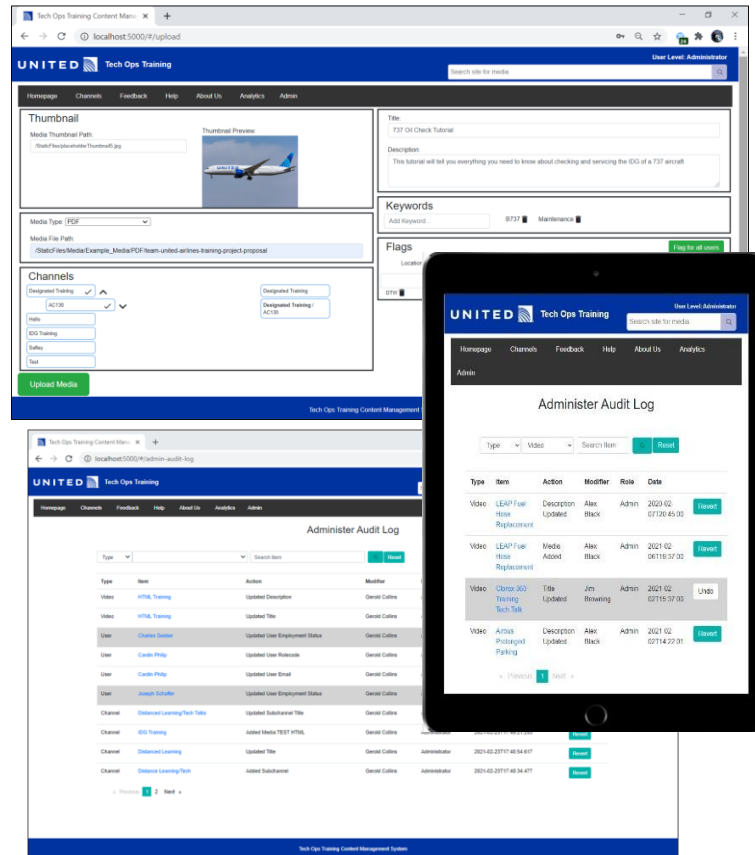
Tech Ops Training Content Mana ×
localhost:5000/#/upload

UNITED Tech Ops Training
User Level: Administrator
Search site for media

Homepage Channels Feedback Help About Us Analytics Admin

Thumbnail
Media Thumbnail Path:
/StaticFiles/placeholderThumbnail5.jpg
Thumbnail Preview:

Title
737 Oil Check Tutorial
Description
This tutorial will tell you everything you need to know about checking and servicing the IDG of a 737 aircraft

Keywords
Add Keyword...
B737 Maintenance

Media Type: PDF
Media File Path:
/StaticFiles/Media/Example_Media/PDF/team-united-airlines-training-project-proposal

Flags
Flag for all users
Location
DTW

Channels
Designated Training
AC130
Hello
IDG Training
Saftey
Test
Designated Training
Designated Training / AC130

Upload Media

Tech Ops Training Content Management

Tech Ops Training Content Mana ×
localhost:5000/#/admin-audit-log

UNITED Tech Ops Training

Homepage Channels Feedback Help About Us Analytics Admin

Administer Audit Log

Type Search Item Reset

| Type | Item | Action | Modifier | | | |
|---|---|---|---|---|---|---|
| Video | HTML Training | Updated Description | Gerold Collins | | | |
| Video | HTML Training | Updated Title | Gerold Collins | | | |
| User | Charles Seidel | Updated User Employment Status | Gerold Collins | | | |
| User | Cardin Philip | Updated User Rolecode | Gerold Collins | | | |
| User | Cardin Philip | Updated User Email | Gerold Collins | | | |
| User | Joseph Schafer | Updated User Employment Status | Gerold Collins | | | |
| Channel | Distanced Learning/Tech Talks | Updated Subchannel Title | Gerold Collins | | | |
| Channel | IDG Training | Added Media TEST HTML | Gerold Collins | | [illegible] | Revert |
| Channel | Distanced Learning | Added Title | Gerold Collins | Administrator | 2021-02-23T17:46:54.617 | Revert |
| Channel | Distance Learning/Tech | Added Subchannel | Gerold Collins | Administrator | 2021-02-23T17:46:34.477 | Revert |

Previous 1 2 Next

Tech Ops Training Content Management System

UNITED Tech Ops Training
User Level: Administrator
Search site for media

Homepage Channels Feedback Help About Us Analytics Admin

Administer Audit Log

Type Video Search Item Reset

| Type | Item | Action | Modifier | Role | Date | |
|---|---|---|---|---|---|---|
| Video | LEAP Fuel Hose Replacement | Description Updated | Alex Black | Admin | 2020-02-07T20:45:00 | Revert |
| Video | LEAP Fuel Hose Replacement | Media Added | Alex Black | Admin | 2021-02-06T16:37:00 | Revert |
| Video | Obrex 360 Training Tech Talk | Title Updated | Jim Browning | Admin | 2021-02-02T15:37:00 | Undo |
| Video | Airbus Prolonged Parking | Description Updated | Alex Black | Admin | 2021-02-02T14:22:01 | Revert |

Previous 1 Next